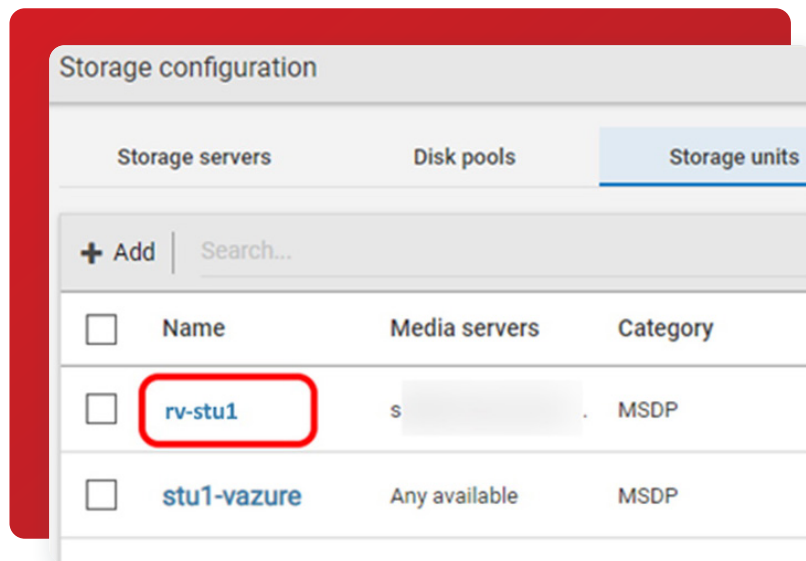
Storage configuration

Storage servers | Disk pools | Storage units

+ Add | Search...

| | Name | Media servers | Category |
|---|---|---|---|
| | rv-stu1 | s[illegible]. | MSDP |
| | stu1-vazure | Any available | MSDP |